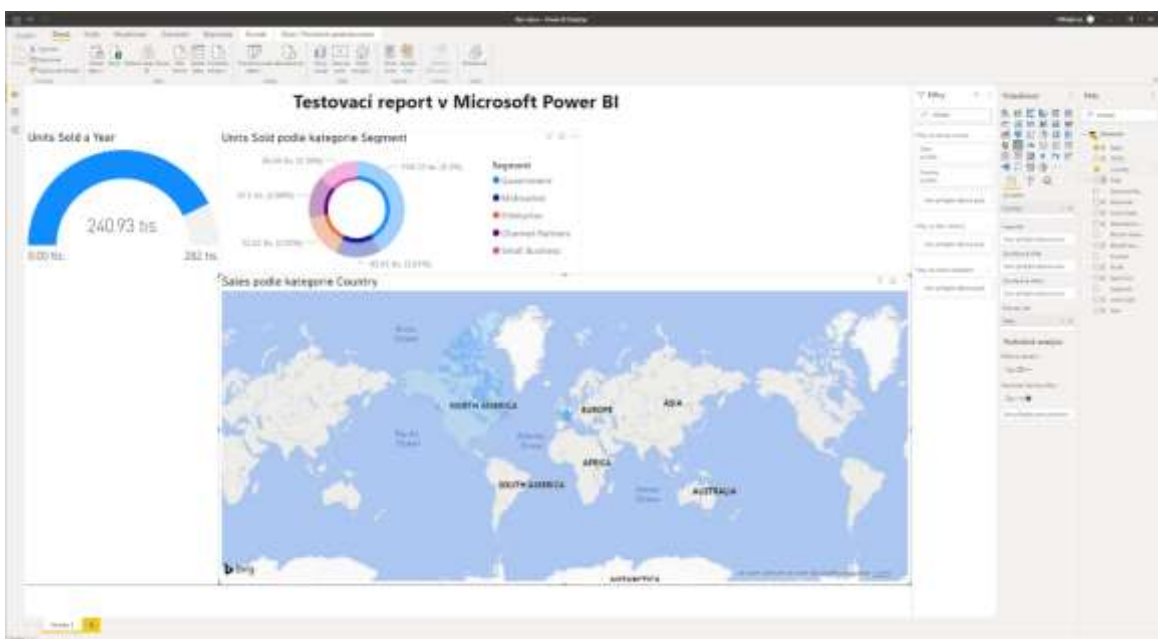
Testovaci report v Microsoft Power BI

Units Sold a Year

240.93 tis.

0.00 tis.

282 tis.

Units Sold podle kategorie Segment

Segment

Government

Midmarket

Enterprise

Channel Partners

Small Business

Sales podle kategorie Country

NORTH AMERICA

EUROPE

ASIA

AFRICA

SOUTH AMERICA

AUSTRALIA

Bing

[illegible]